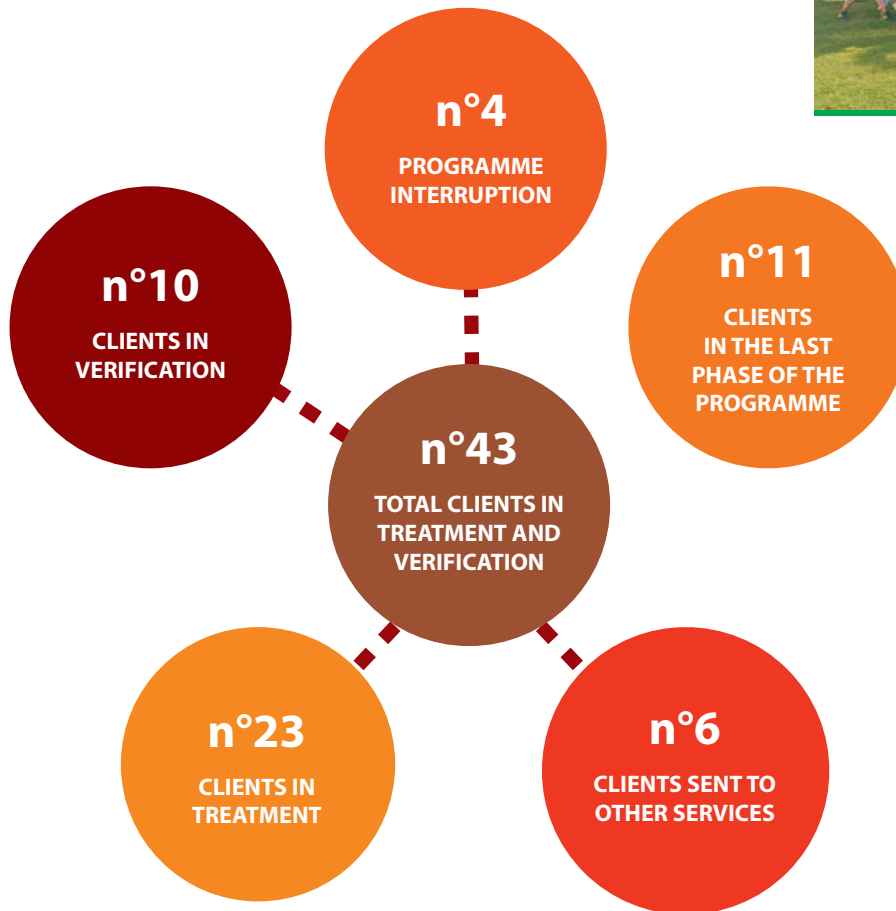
n°4
PROGRAMME INTERRUPTION

n°10
CLIENTS IN VERIFICATION

n°11
CLIENTS IN THE LAST PHASE OF THE PROGRAMME

n°43
TOTAL CLIENTS IN TREATMENT AND VERIFICATION

n°23
CLIENTS IN TREATMENT

n°6
CLIENTS SENT TO OTHER SERVICES